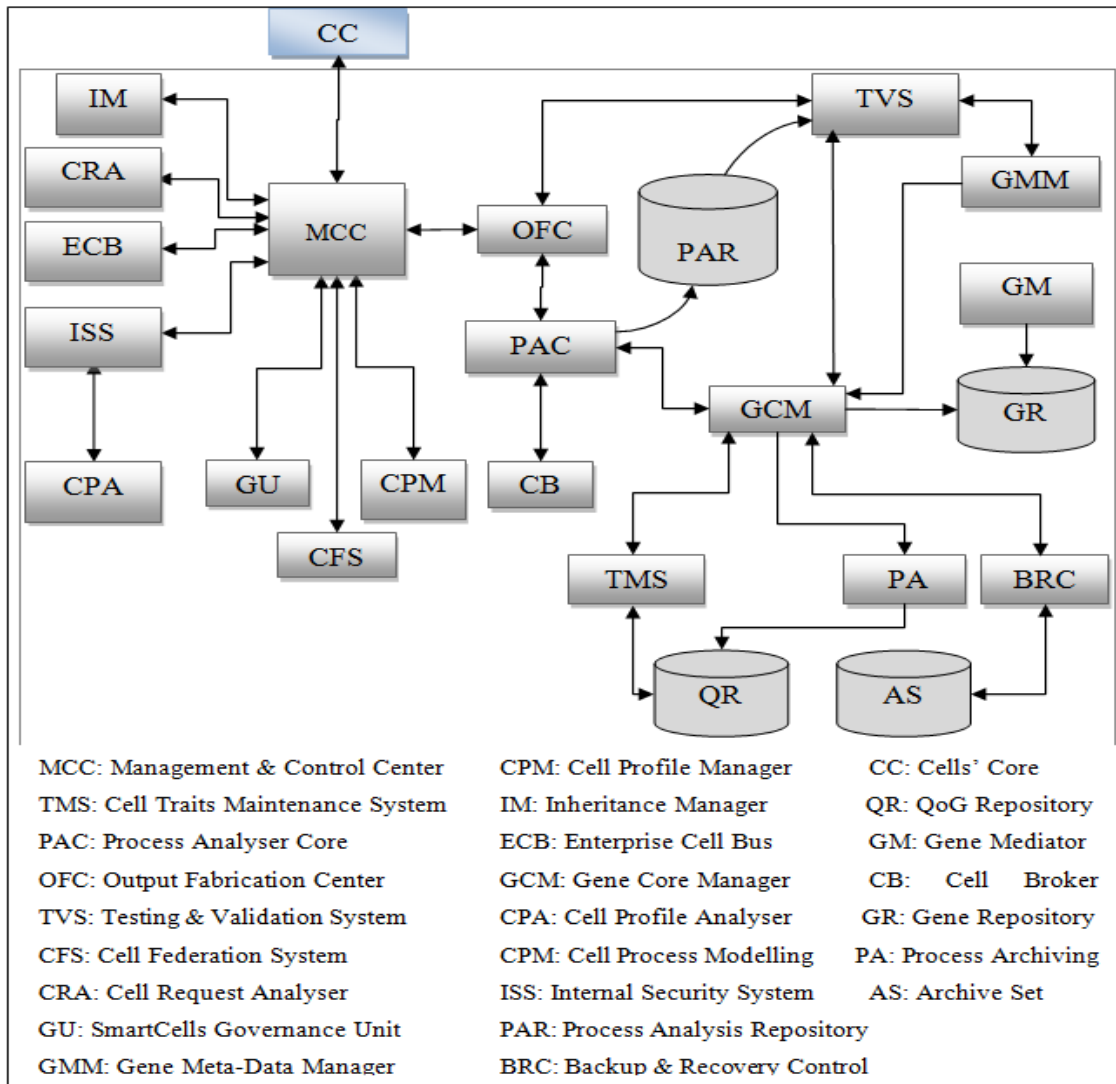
CC

IM

CRA

ECB

ISS

CPA

MCC

GU

CFS

CPM

OFC

PAC

CB

PAR

TVS

GMM

GM

GR

GCM

TMS

PA

BRC

QR

AS

MCC: Management & Control Center
TMS: Cell Traits Maintenance System
PAC: Process Analyser Core
OFC: Output Fabrication Center
TVS: Testing & Validation System
CFS: Cell Federation System
CRA: Cell Request Analyser
GU: SmartCells Governance Unit
GMM: Gene Meta-Data Manager

CPM: Cell Profile Manager
IM: Inheritance Manager
ECB: Enterprise Cell Bus
GCM: Gene Core Manager
CPA: Cell Profile Analyser
CPM: Cell Process Modelling
ISS: Internal Security System
PAR: Process Analysis Repository
BRC: Backup & Recovery Control

CC: Cells' Core
QR: QoG Repository
GM: Gene Mediator
CB: Cell Broker
GR: Gene Repository
PA: Process Archiving
AS: Archive Set